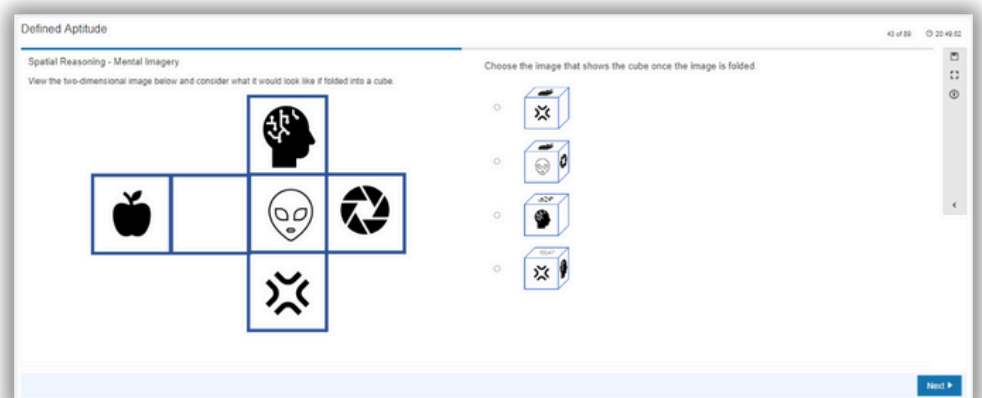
Defined Aptitude

43 of 69 20:49:02

Spatial Reasoning - Mental Imagery

View the two-dimensional image below and consider what it would look like if folded into a cube.

Choose the image that shows the cube once the image is folded.

Next